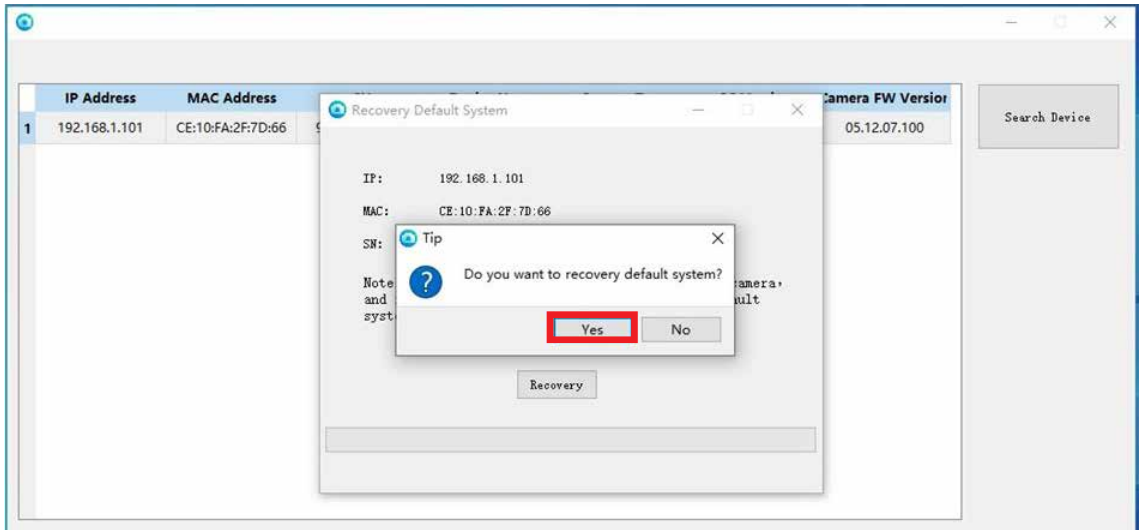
|  | IP Address | MAC Address | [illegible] | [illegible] | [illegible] | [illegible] | Camera FW Version |
|---|---|---|---|---|---|---|---|
| 1 | 192.168.1.101 | CE:10:FA:2F:7D:66 | 9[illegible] |  |  |  | 05.12.07.100 |

Search Device

Recovery Default System

IP: 192.168.1.101

MAC: CE:10:FA:2F:7D:66

SN:

Note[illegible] camera, and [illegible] ault syst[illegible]

Recovery

Tip

Do you want to recovery default system?

Yes

No